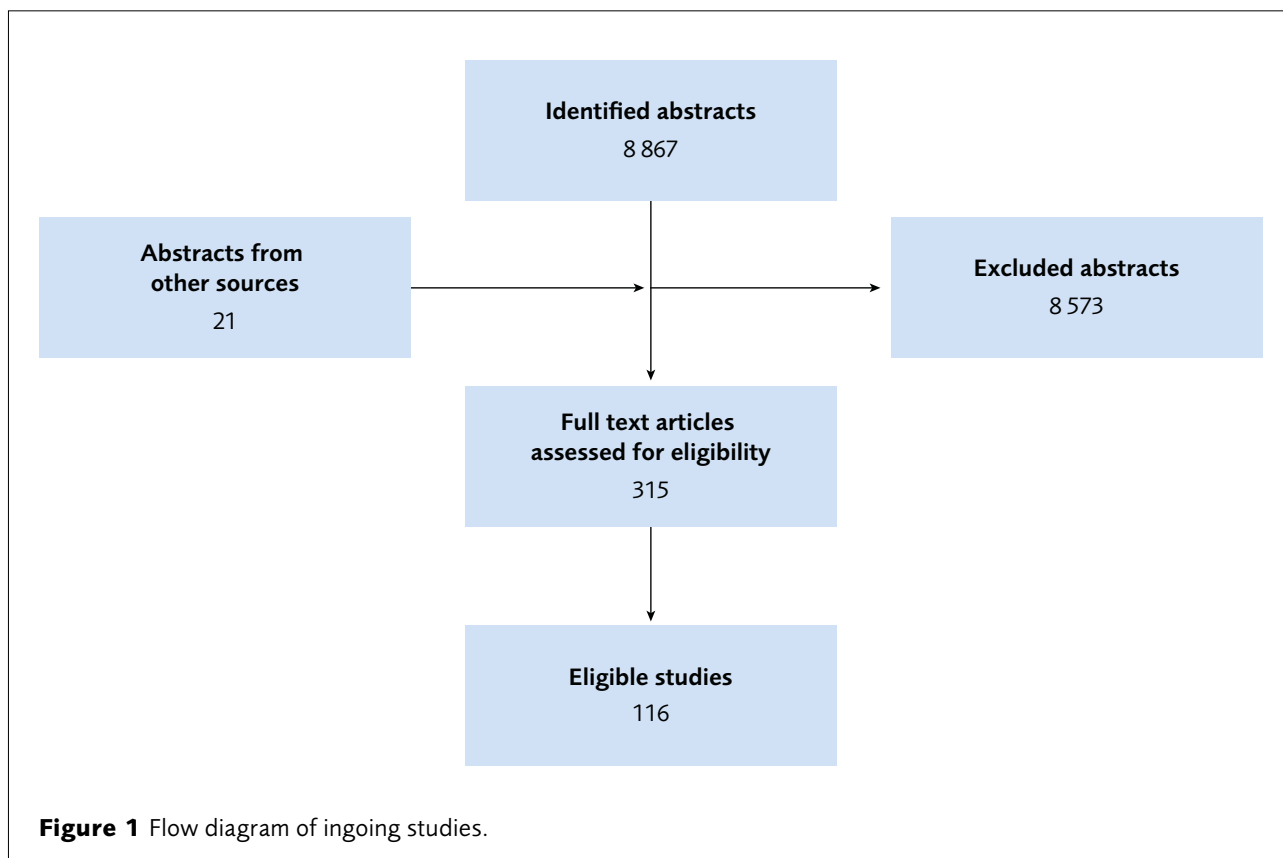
Identified abstracts
8 867

Abstracts from other sources
21

Excluded abstracts
8 573

Full text articles assessed for eligibility
315

Eligible studies
116

**Figure 1** Flow diagram of ingoing studies.